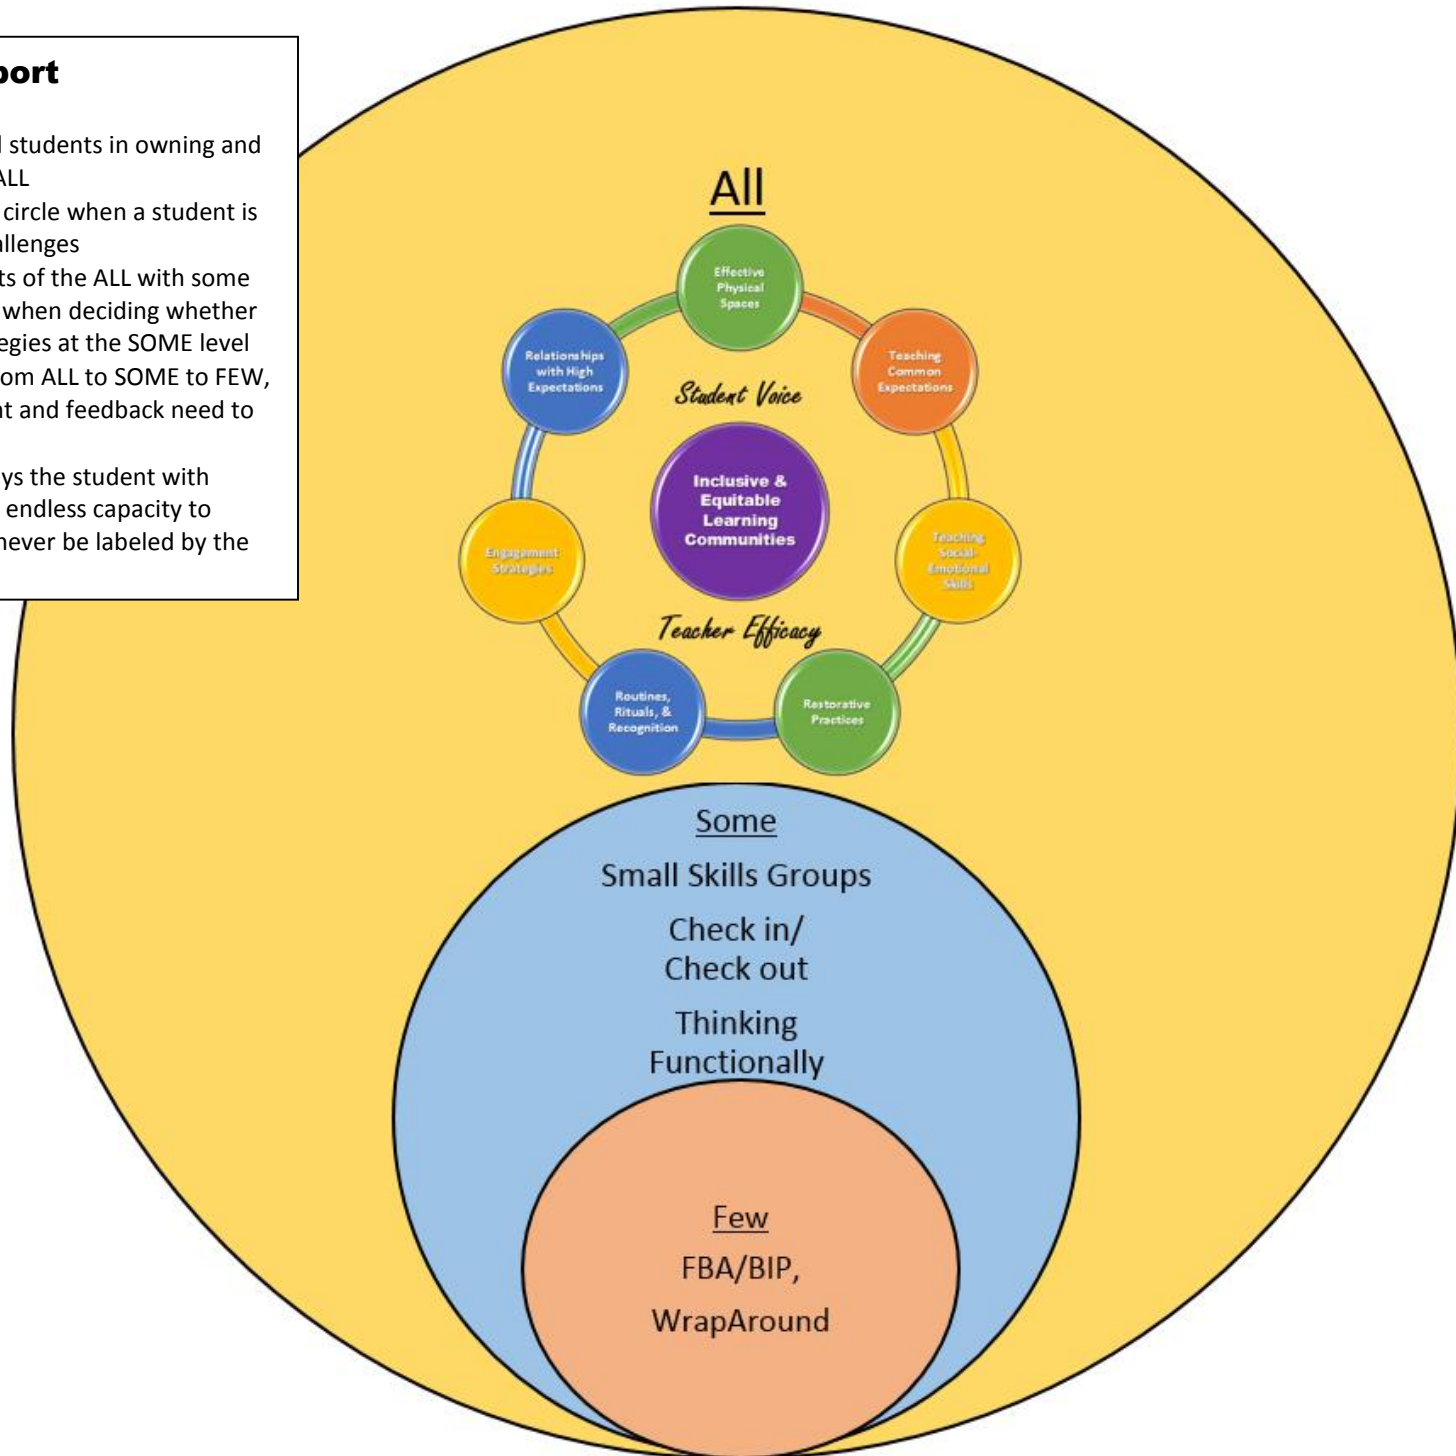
port

l students in owning and ALL

circle when a student is allenges

ts of the ALL with some when deciding whether egies at the SOME level om ALL to SOME to FEW, t and feedback need to

ys the student with endless capacity to never be labeled by the

All

Effective Physical Spaces

Teaching Common Expectations

Teaching Social-Emotional Skills

Restorative Practices

Routines, Rituals, & Recognition

Engagement Strategies

Relationships with High Expectations

Student Voice

Inclusive & Equitable Learning Communities

Teacher Efficacy

Some

Small Skills Groups

Check in/ Check out

Thinking Functionally

Few

FBA/BIP,

WrapAround